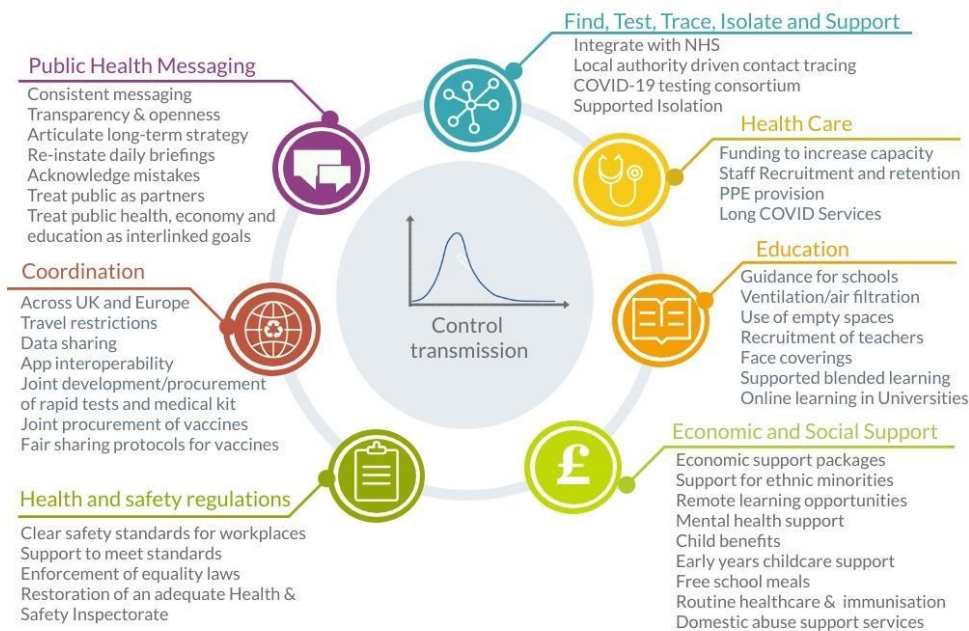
Find, Test, Trace, Isolate and Support
Integrate with NHS
Local authority driven contact tracing
COVID-19 testing consortium
Supported Isolation

Public Health Messaging
Consistent messaging
Transparency & openness
Articulate long-term strategy
Re-instate daily briefings
Acknowledge mistakes
Treat public as partners
Treat public health, economy and education as interlinked goals

Health Care
Funding to increase capacity
Staff Recruitment and retention
PPE provision
Long COVID Services

Control transmission

Education
Guidance for schools
Ventilation/air filtration
Use of empty spaces
Recruitment of teachers
Face coverings
Supported blended learning
Online learning in Universities

Coordination
Across UK and Europe
Travel restrictions
Data sharing
App interoperability
Joint development/procurement of rapid tests and medical kit
Joint procurement of vaccines
Fair sharing protocols for vaccines

Economic and Social Support
Economic support packages
Support for ethnic minorities
Remote learning opportunities
Mental health support
Child benefits
Early years childcare support
Free school meals
Routine healthcare & immunisation
Domestic abuse support services

Health and safety regulations
Clear safety standards for workplaces
Support to meet standards
Enforcement of equality laws
Restoration of an adequate Health & Safety Inspectorate